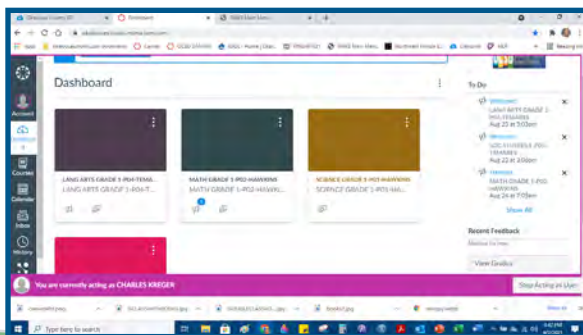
Dashboard

Account

Dashboard

Courses

Calendar

Inbox

History

LANG ARTS GRADE 5 -P04-TEMA...
LANG ARTS GRADE 5 -P04-T...

MATH GRADE 5 -P03-HAWKINS
MATH GRADE 5 -P03-HAWKI...

SCIENCE GRADE 5 -P01-HAWKINS
SCIENCE GRADE 5 -P01-HA...

To Do

Welcome!
LANG ARTS GRADE 5 -P04-TEMARES
Aug 23 at 5:02am

Welcome!
SOC STUDIES GRADE 5 -P02-
Aug 22 at 8:06am

Welcome
MATH GRADE 5 -P03-HAWKINS
Aug 24 at 7:05am

Show All

Recent Feedback

View Grades

You are currently acting as CHARLES KREGER

Stop Acting as User

Type here to search